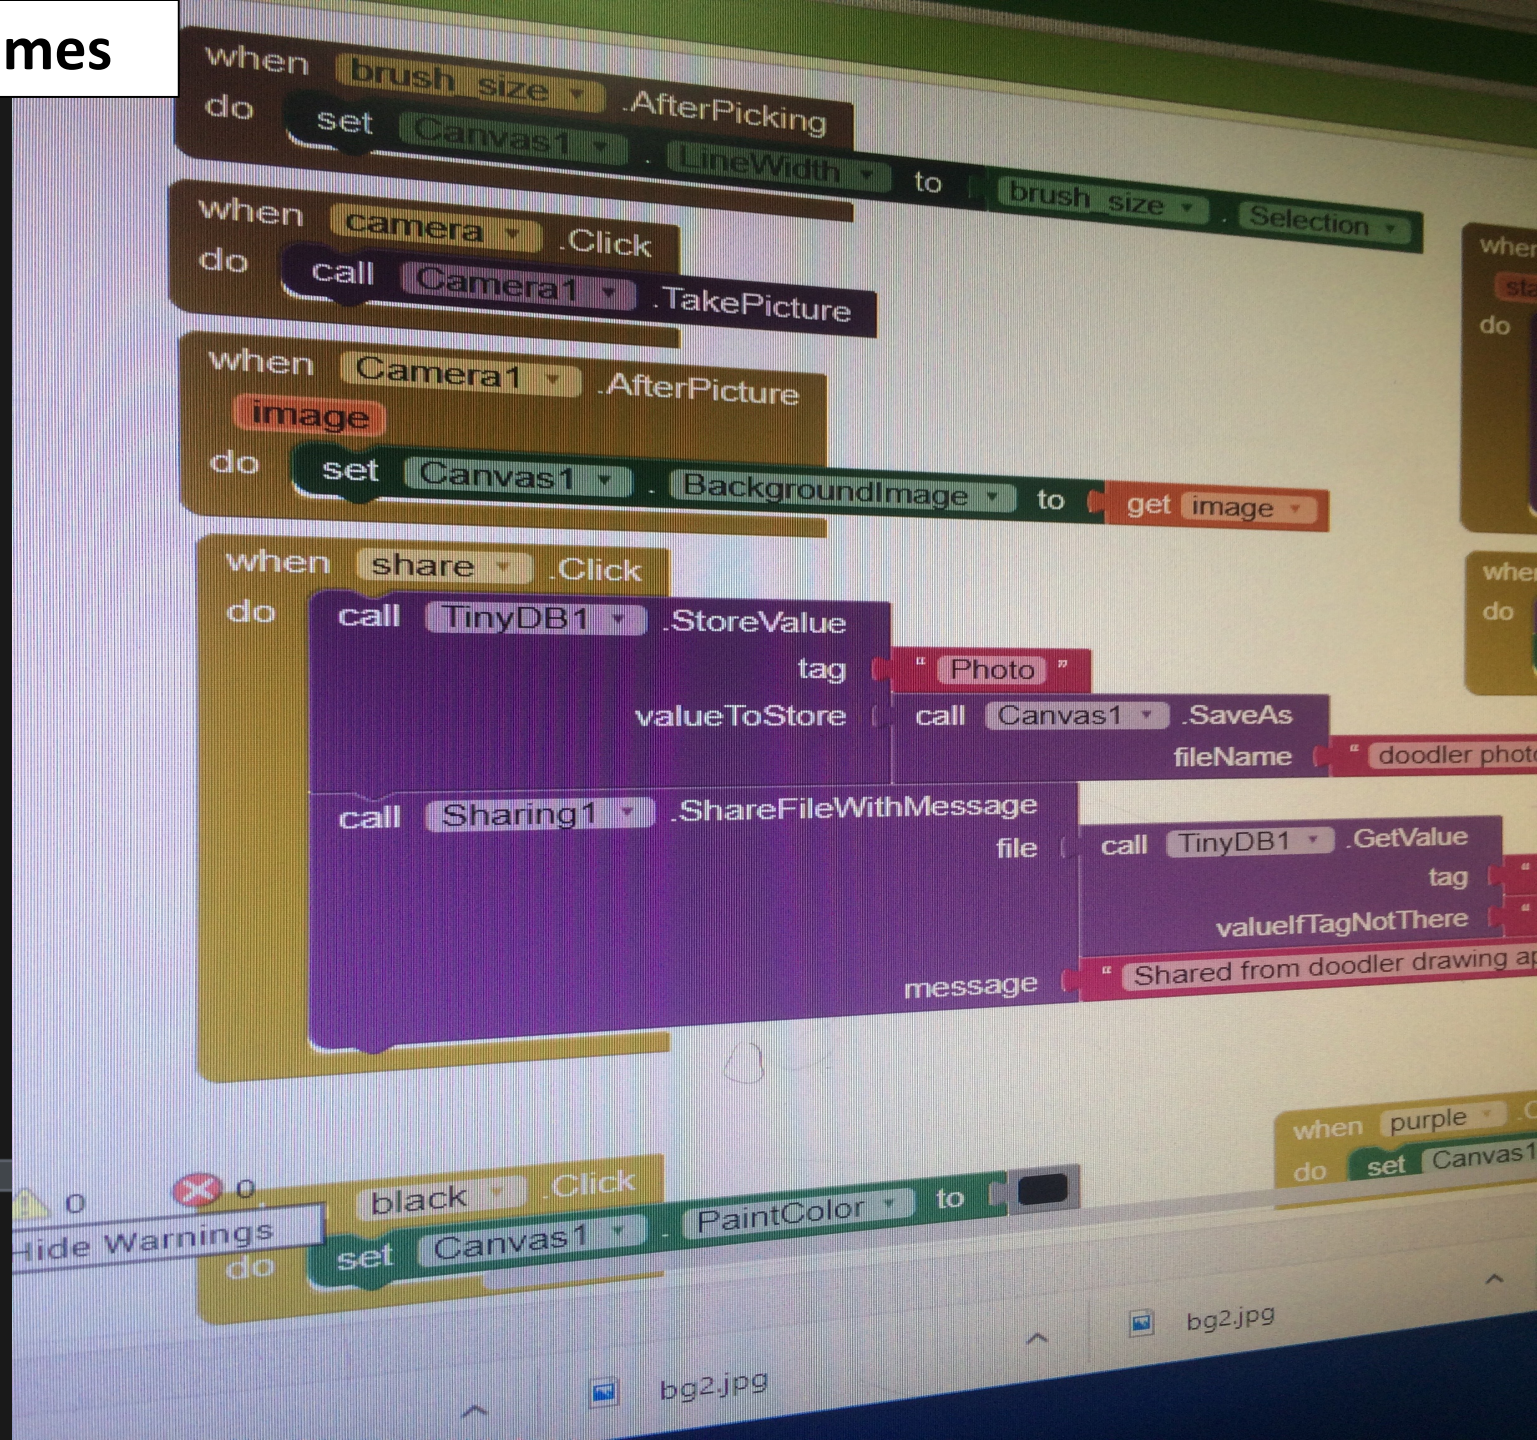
mes

when brush_size .AfterPicking
do set Canvas1 . LineWidth to brush_size . Selection

when camera .Click
do call Camera1 .TakePicture

when Camera1 .AfterPicture
image
do set Canvas1 . BackgroundImage to get image

when share .Click
do call TinyDB1 .StoreValue
tag " Photo "
valueToStore call Canvas1 .SaveAs
fileName " doodler phot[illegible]

call Sharing1 .ShareFileWithMessage
file call TinyDB1 .GetValue
tag
valueIfTagNotThere
message " Shared from doodler drawing a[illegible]

when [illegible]
do

when
do

when purple .C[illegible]
do set Canvas1

0 0
Hide Warnings

when black .Click
do set Canvas1 . PaintColor to

bg2.jpg
bg2.jpg